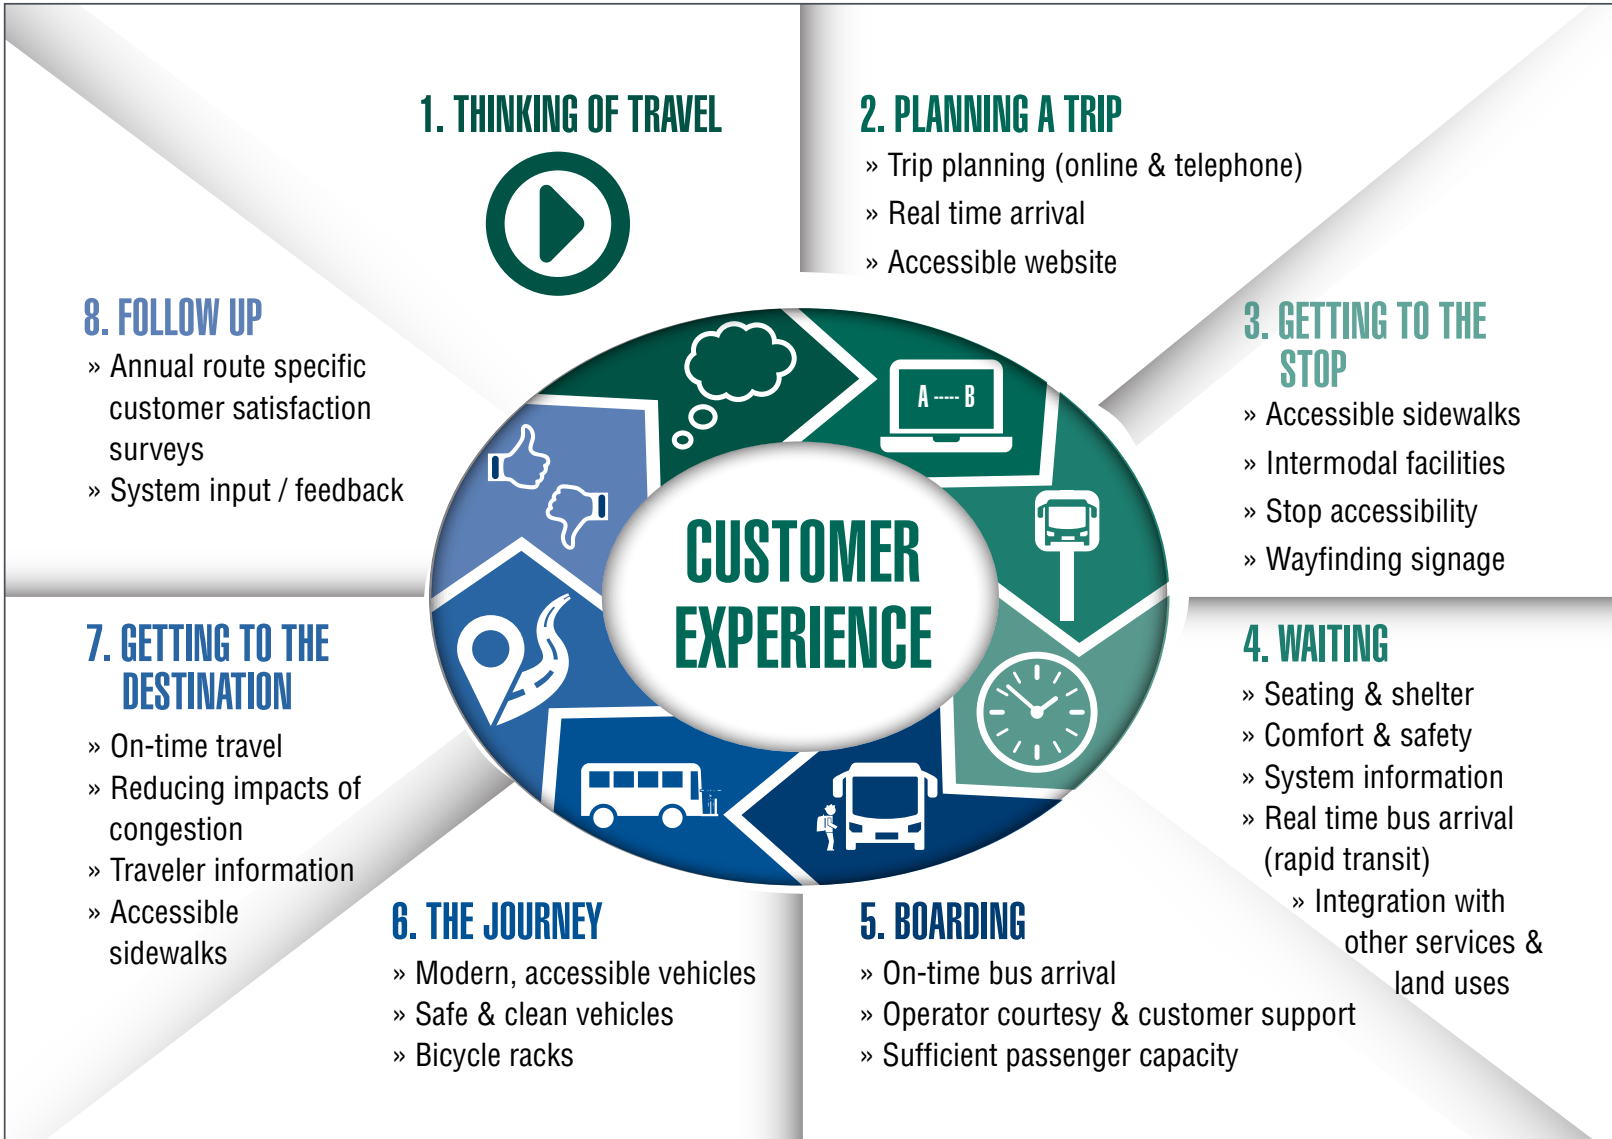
1. THINKING OF TRAVEL

2. PLANNING A TRIP
» Trip planning (online & telephone)
» Real time arrival
» Accessible website

8. FOLLOW UP
» Annual route specific customer satisfaction surveys
» System input / feedback

3. GETTING TO THE STOP
» Accessible sidewalks
» Intermodal facilities
» Stop accessibility
» Wayfinding signage

A ---- B

CUSTOMER EXPERIENCE

7. GETTING TO THE DESTINATION
» On-time travel
» Reducing impacts of congestion
» Traveler information
» Accessible sidewalks

4. WAITING
» Seating & shelter
» Comfort & safety
» System information
» Real time bus arrival (rapid transit)
» Integration with other services & land uses

6. THE JOURNEY
» Modern, accessible vehicles
» Safe & clean vehicles
» Bicycle racks

5. BOARDING
» On-time bus arrival
» Operator courtesy & customer support
» Sufficient passenger capacity